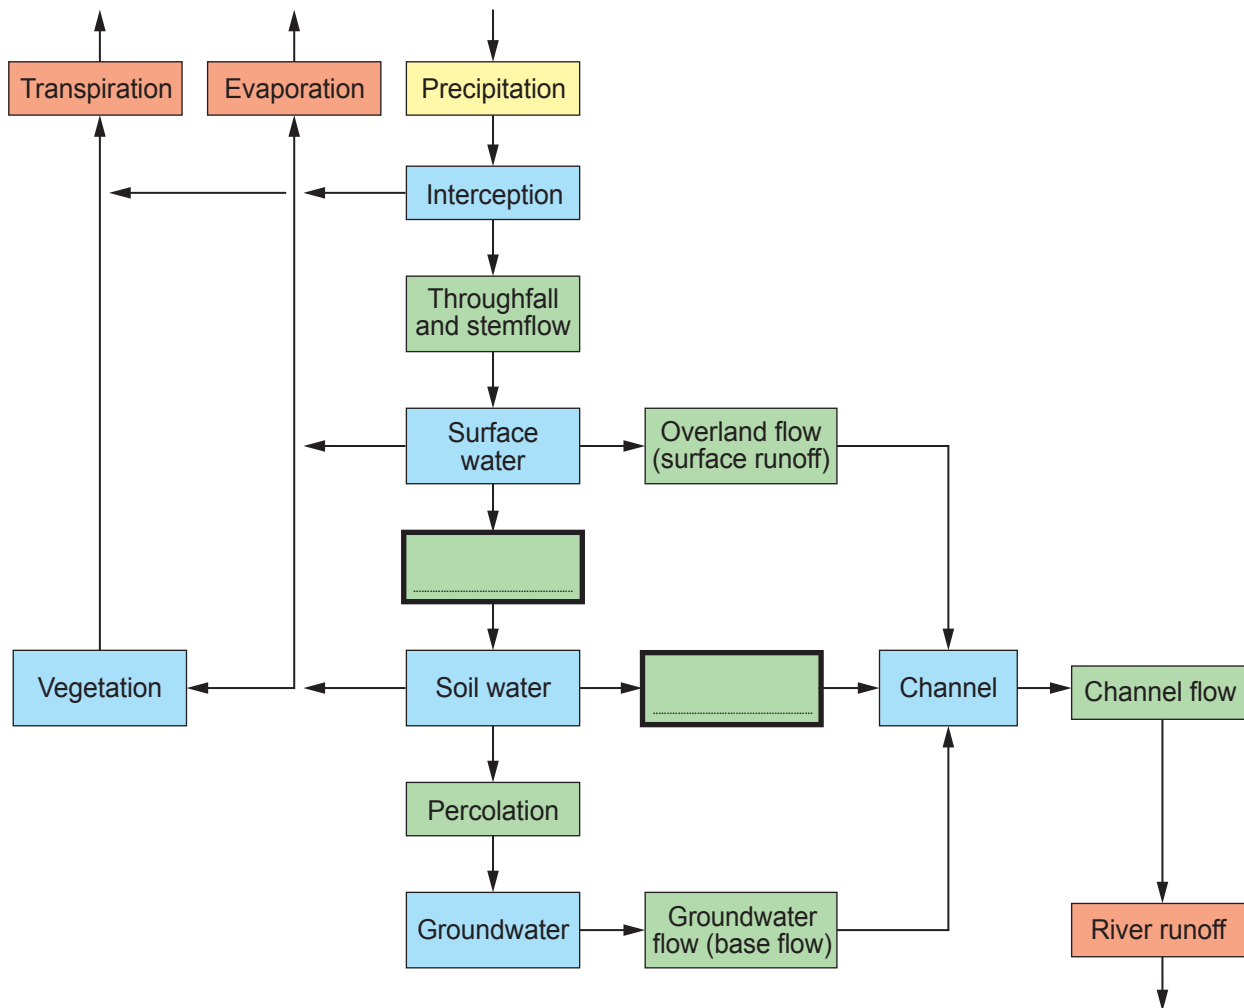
Transpiration

Evaporation

Precipitation

Interception

Throughfall and stemflow

Surface water

Overland flow (surface runoff)

..............................

Vegetation

Soil water

..............................

Channel

Channel flow

Percolation

Groundwater

Groundwater flow (base flow)

River runoff